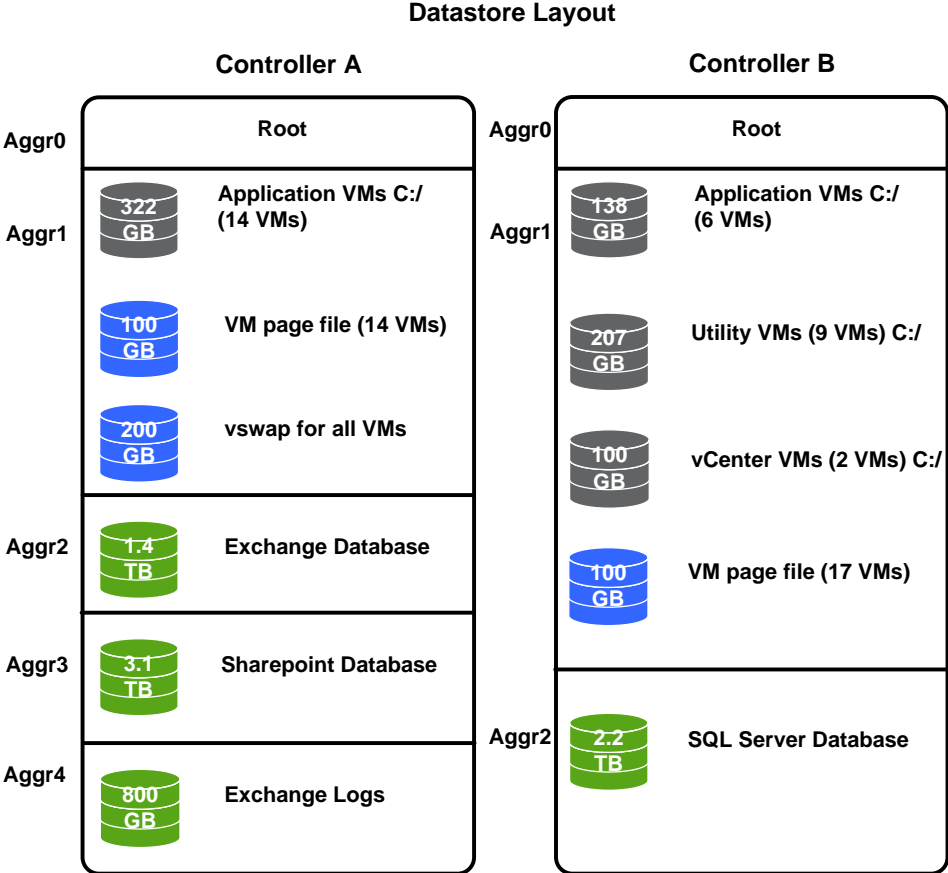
Datastore Layout

Controller A

Aggr0
Root

Aggr1
322 GB
Application VMs C:/ (14 VMs)

100 GB
VM page file (14 VMs)

200 GB
vswap for all VMs

Aggr2
1.4 TB
Exchange Database

Aggr3
3.1 TB
Sharepoint Database

Aggr4
800 GB
Exchange Logs

Controller B

Aggr0
Root

Aggr1
138 GB
Application VMs C:/ (6 VMs)

207 GB
Utility VMs (9 VMs) C:/

100 GB
vCenter VMs (2 VMs) C:/

100 GB
VM page file (17 VMs)

Aggr2
2.2 TB
SQL Server Database